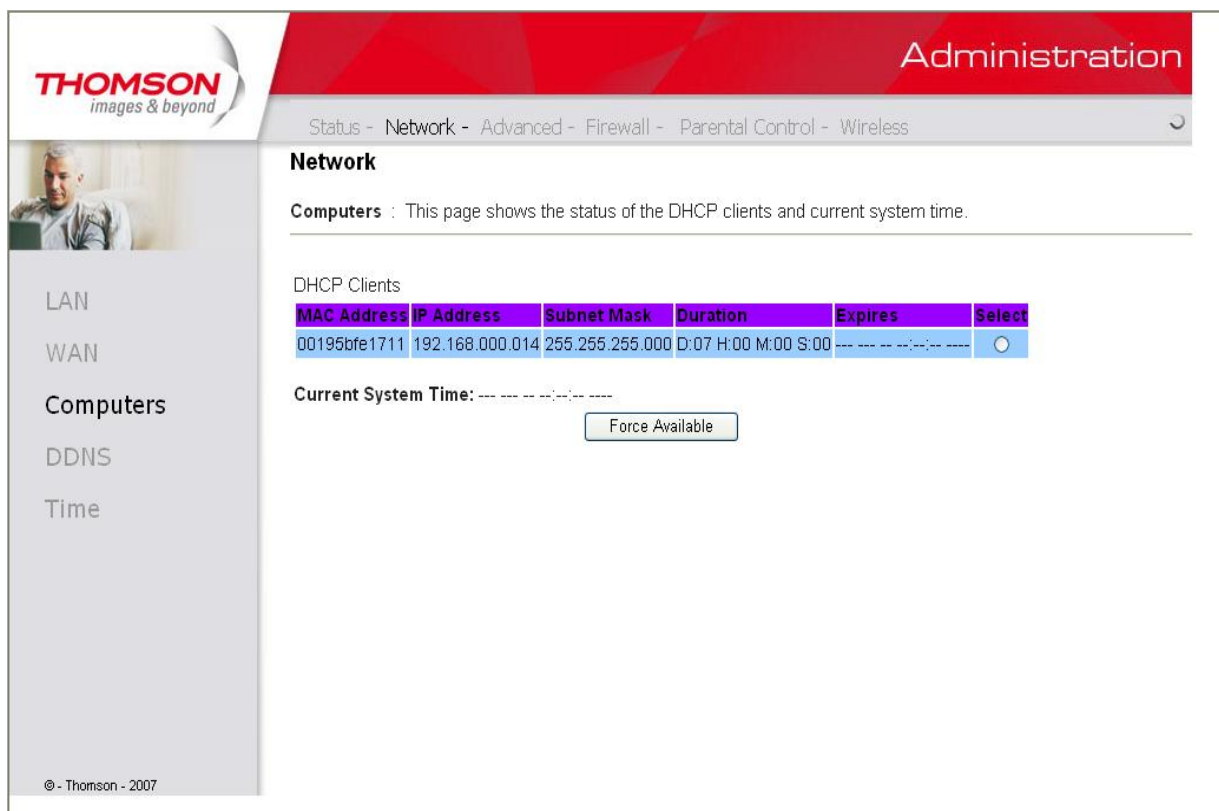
THOMSON
images & beyond

Administration

Status - Network - Advanced - Firewall - Parental Control - Wireless

Network

Computers : This page shows the status of the DHCP clients and current system time.

LAN

WAN

Computers

DDNS

Time

DHCP Clients

| MAC Address | IP Address | Subnet Mask | Duration | Expires | Select |
|---|---|---|---|---|---|
| 00195bfe1711 | 192.168.000.014 | 255.255.255.000 | D:07 H:00 M:00 S:00 | --- --- -- --:--:-- ---- | ○ |

Current System Time: --- --- -- --:--:-- ----

Force Available

© - Thomson - 2007